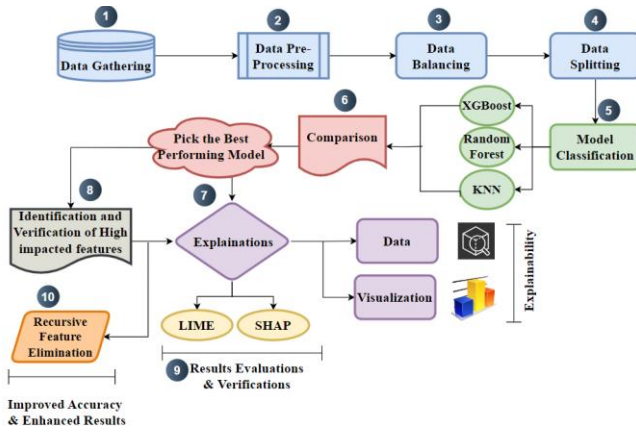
1
Data Gathering

2
Data Pre-Processing

3
Data Balancing

4
Data Splitting

5
Model Classification

XGBoost
Random Forest
KNN

6
Comparison

Pick the Best Performing Model

7
Explanations

8
Identification and Verification of High impacted features

Data
Visualization
Explainability

LIME
SHAP

9
Results Evaluations & Verifications

10
Recursive Feature Elimination

Improved Accuracy & Enhanced Results